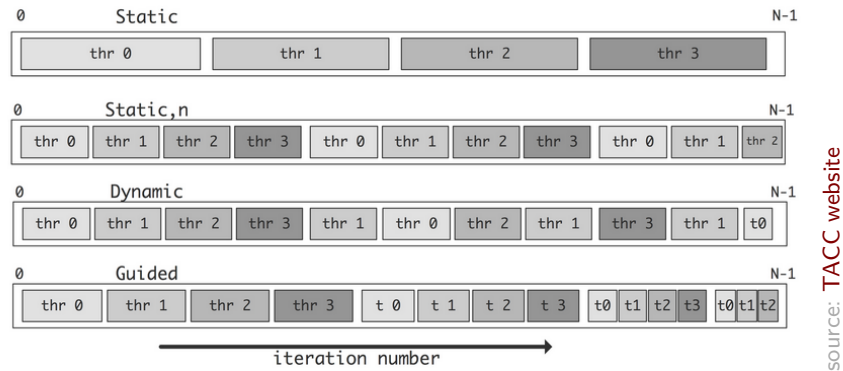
0 Static N-1

thr 0 thr 1 thr 2 thr 3

0 Static,n N-1

thr 0 thr 1 thr 2 thr 3 thr 0 thr 1 thr 2 thr 3 thr 0 thr 1 thr 2

0 Dynamic N-1

thr 0 thr 1 thr 2 thr 3 thr 1 thr 0 thr 2 thr 1 thr 3 thr 1 t0

0 Guided N-1

thr 0 thr 1 thr 2 thr 3 t 0 t 1 t 2 t 3 t0 t1 t2 t3 t0 t1 t2

iteration number

source: TACC website